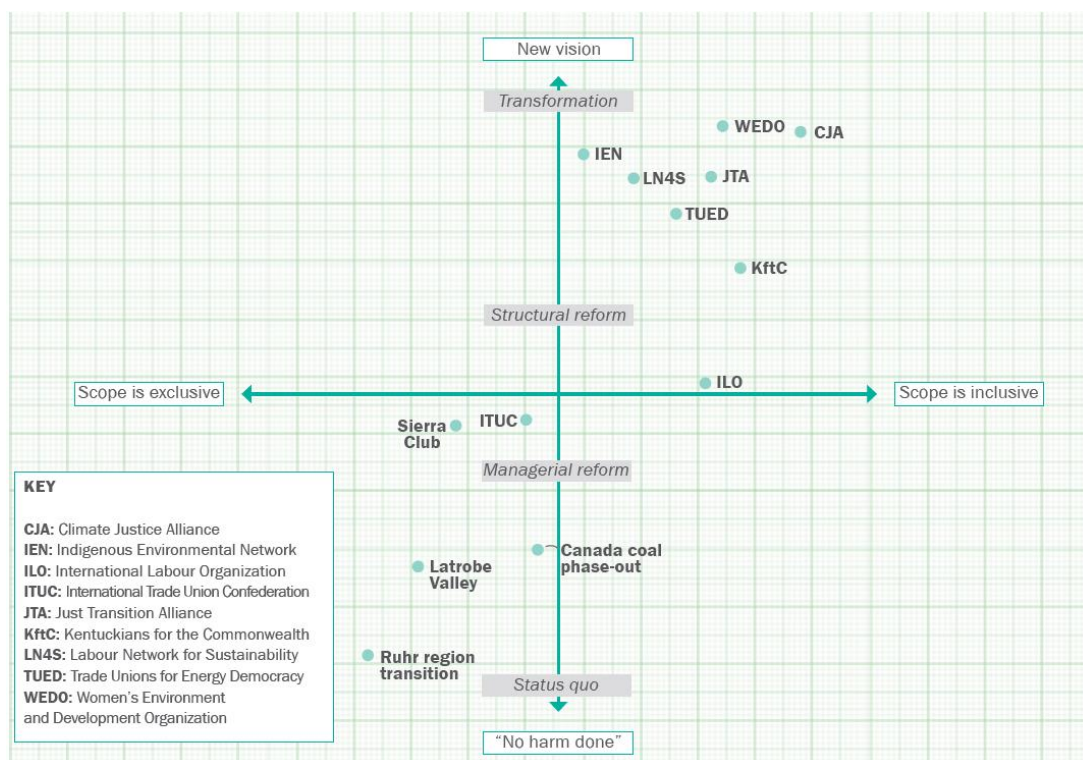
New vision

Transformation

WEDO
CJA
IEN
LN4S
JTA
TUED
KftC

Structural reform

Scope is exclusive
ILO
Scope is inclusive

Sierra Club
ITUC

Managerial reform

KEY

CJA: Climate Justice Alliance
IEN: Indigenous Environmental Network
ILO: International Labour Organization
ITUC: International Trade Union Confederation
JTA: Just Transition Alliance
KftC: Kentuckians for the Commonwealth
LN4S: Labour Network for Sustainability
TUED: Trade Unions for Energy Democracy
WEDO: Women's Environment and Development Organization

Canada coal phase-out
Latrobe Valley
Ruhr region transition

Status quo

"No harm done"